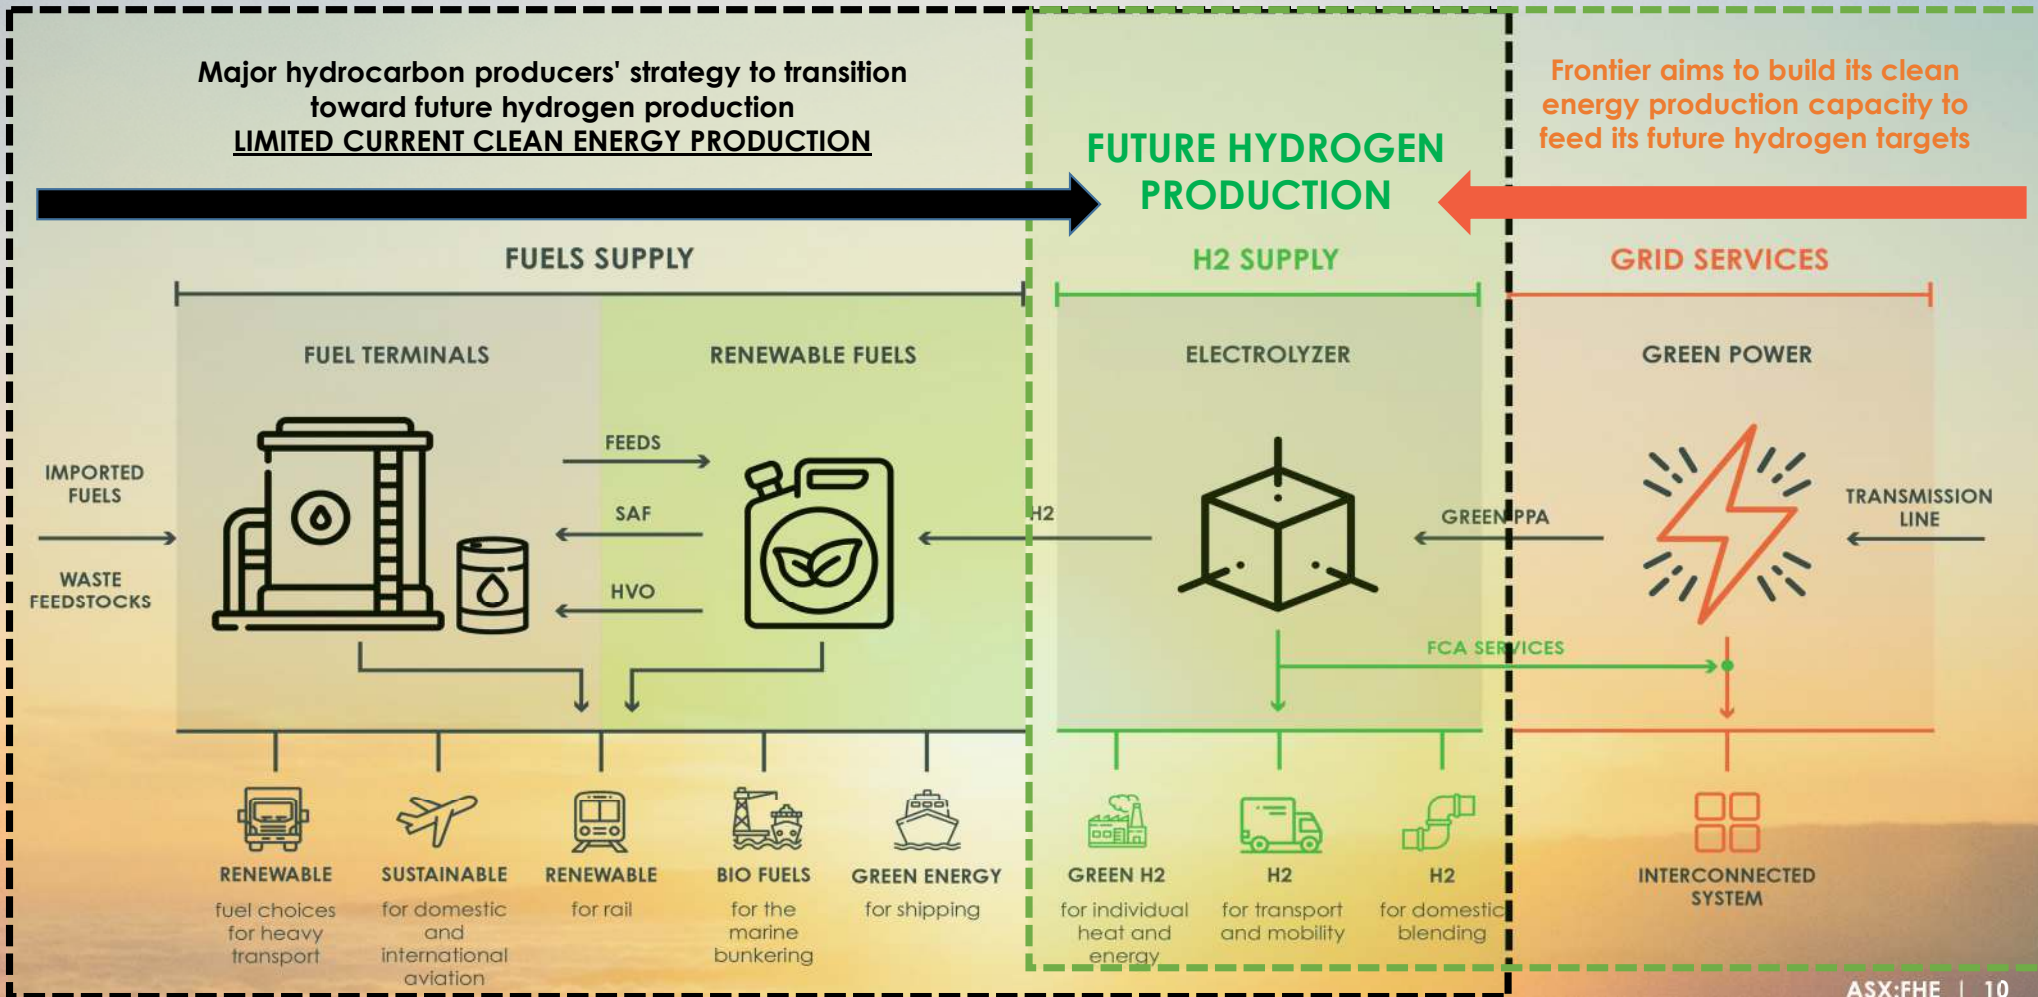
Major hydrocarbon producers' strategy to transition toward future hydrogen production
LIMITED CURRENT CLEAN ENERGY PRODUCTION

FUTURE HYDROGEN PRODUCTION

Frontier aims to build its clean energy production capacity to feed its future hydrogen targets

FUELS SUPPLY

H2 SUPPLY

GRID SERVICES

FUEL TERMINALS

RENEWABLE FUELS

ELECTROLYZER

GREEN POWER

IMPORTED FUELS

WASTE FEEDSTOCKS

FEEDS

SAF

HVO

H2

GREEN PPA

TRANSMISSION LINE

FCA SERVICES

RENEWABLE
fuel choices for heavy transport

SUSTAINABLE
for domestic and international aviation

RENEWABLE
for rail

BIO FUELS
for the marine bunkering

GREEN ENERGY
for shipping

GREEN H2
for individual heat and energy

H2
for transport and mobility

H2
for domestic blending

INTERCONNECTED SYSTEM

ASX:FHE | 10